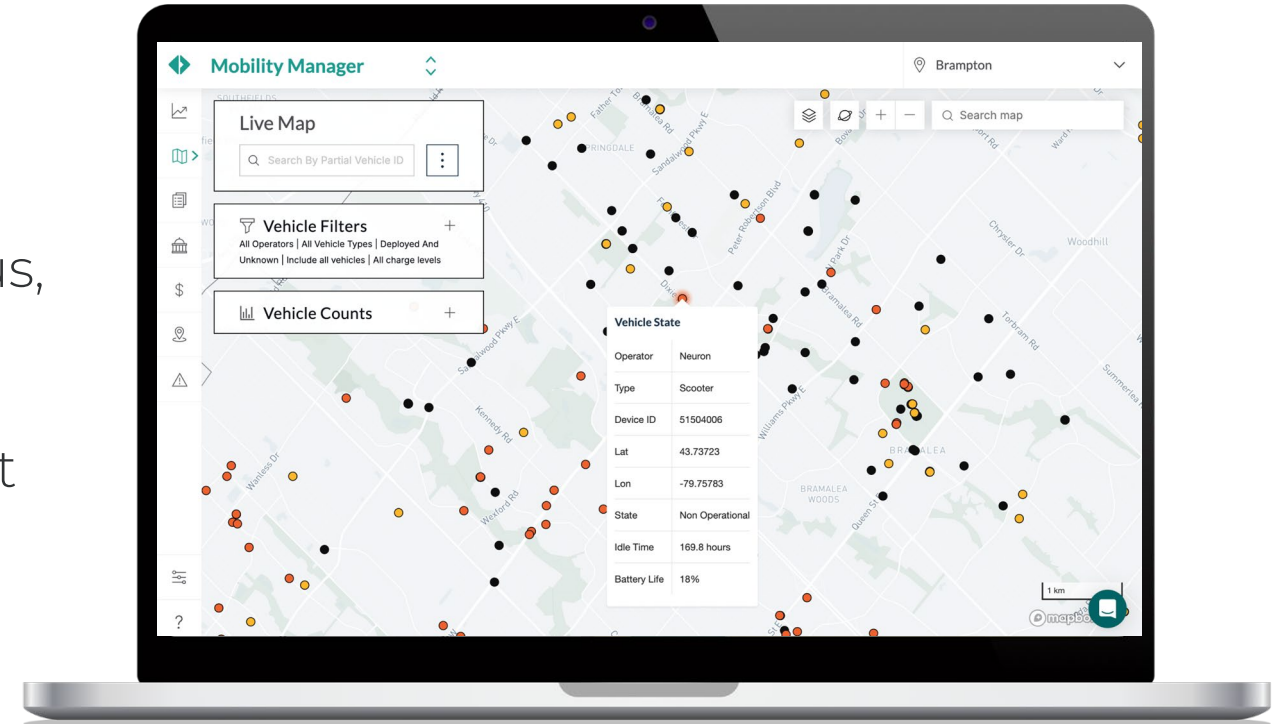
IS,

t

Mobility Manager

Brampton

Search map

Live Map

Search By Partial Vehicle ID

Vehicle Filters

All Operators | All Vehicle Types | Deployed And Unknown | Include all vehicles | All charge levels

Vehicle Counts

Vehicle State

| Operator | Neuron |
|---|---|
| Type | Scooter |
| Device ID | 51504006 |
| Lat | 43.73723 |
| Lon | -79.75783 |
| State | Non Operational |
| Idle Time | 169.8 hours |
| Battery Life | 18% |

SOUTHFIELDS
SPRINGDALE
Father Tobin Rd
Bramalea Rd
Sandalwood Pkwy E
Peter Robertson Blvd
Chrysler Dr
Woodhill
Park Dr
Bramalea Rd
Torbram Rd
Summerlea Rd
Sandalwood Pkwy E
Kennedy Rd
Williams Pkwy E
BRAMALEA
BRAMALEA WOODS
Queen St
Wanless Dr
Wexford Rd
1 km
mapbox

?